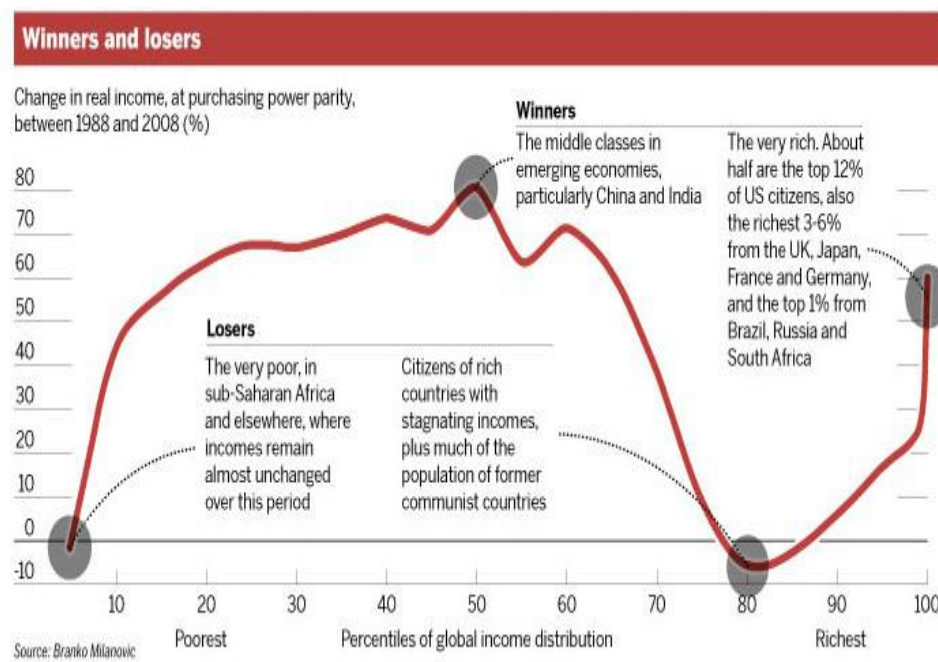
Winners and losers

Change in real income, at purchasing power parity, between 1988 and 2008 (%)

Winners

The middle classes in emerging economies, particularly China and India

The very rich. About half are the top 12% of US citizens, also the richest 3-6% from the UK, Japan, France and Germany, and the top 1% from Brazil, Russia and South Africa

Losers

The very poor, in sub-Saharan Africa and elsewhere, where incomes remain almost unchanged over this period

Citizens of rich countries with stagnating incomes, plus much of the population of former communist countries

80
70
60
50
40
30
20
10
0
-10

10 20 30 40 50 60 70 80 90 100

Poorest

Percentiles of global income distribution

Richest

Source: Branko Milanovic